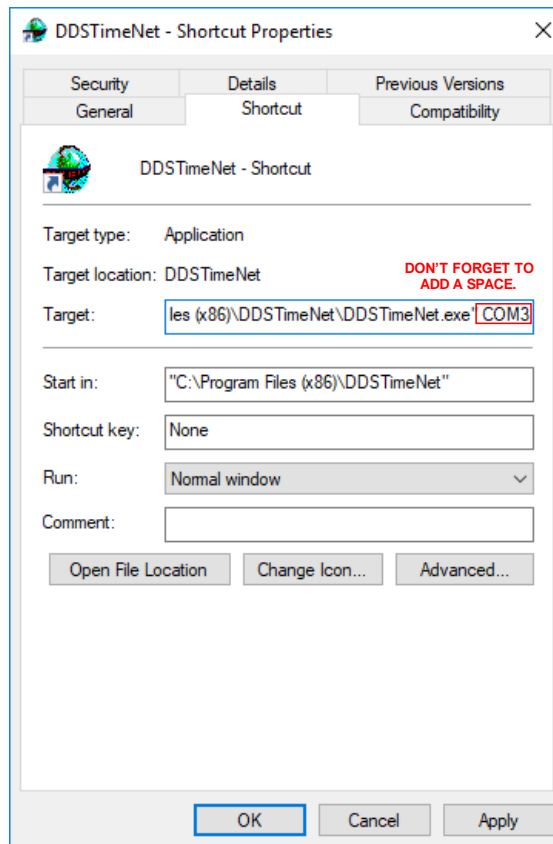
DDSTimeNet - Shortcut Properties
X

Security | Details | Previous Versions
General | Shortcut | Compatibility

DDSTimeNet - Shortcut

Target type: Application

Target location: DDSTimeNet

DON'T FORGET TO ADD A SPACE.

Target: les (x86)\DDSTimeNet\DDSTimeNet.exe" COM3

Start in: "C:\Program Files (x86)\DDSTimeNet"

Shortcut key: None

Run: Normal window

Comment:

Open File Location | Change Icon... | Advanced...

OK | Cancel | Apply